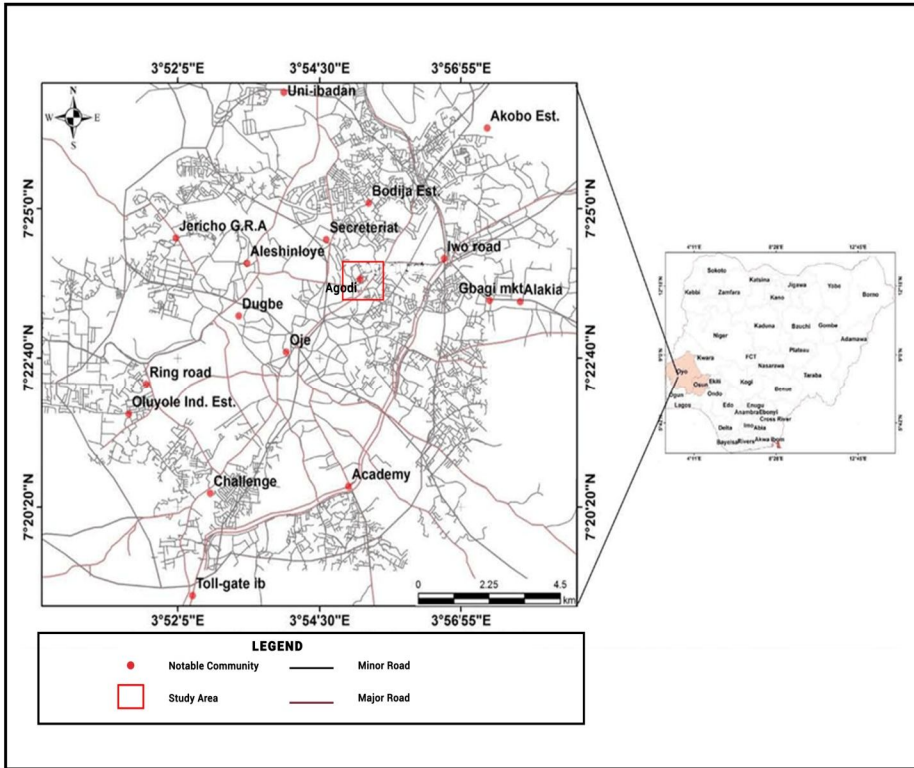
3°52'5"E 3°54'30"E 3°56'55"E

N
W E
S

Uni-ibadan
Akobo Est.
Bodija Est.
Secreteriat
Jericho G.R.A
Aleshinloye
Iwo road
Agodi
Gbagi mkt
Alakia
Dugbe
Oje
Ring road
Oluyole Ind. Est.
Academy
Challenge
Toll-gate ib

7°25'0"N
7°22'40"N
7°20'20"N

7°25'0"N
7°22'40"N
7°20'20"N

0 2.25 4.5
km

3°52'5"E 3°54'30"E 3°56'55"E

4°15'E 8°28'E 12°45'E
Sokoto
Katsina
Jigawa
Yobe
Kebbi
Zamfara
Kano
Borno
Kaduna
Bauchi
Gombe
Niger
Adamawa
Kwara
FCT
Plateau
Oyo
Nasarawa
Taraba
Osun
Ekiti
Kogi
Benue
Ogun
Ondo
Lagos
Edo
Enugu
Anambra
Ebonyi
Cross River
Delta
Imo
Abia
Bayelsa
Rivers
Akwa Ibom
4°15'E 8°28'E 12°45'E

LEGEND
Notable Community
Minor Road
Study Area
Major Road